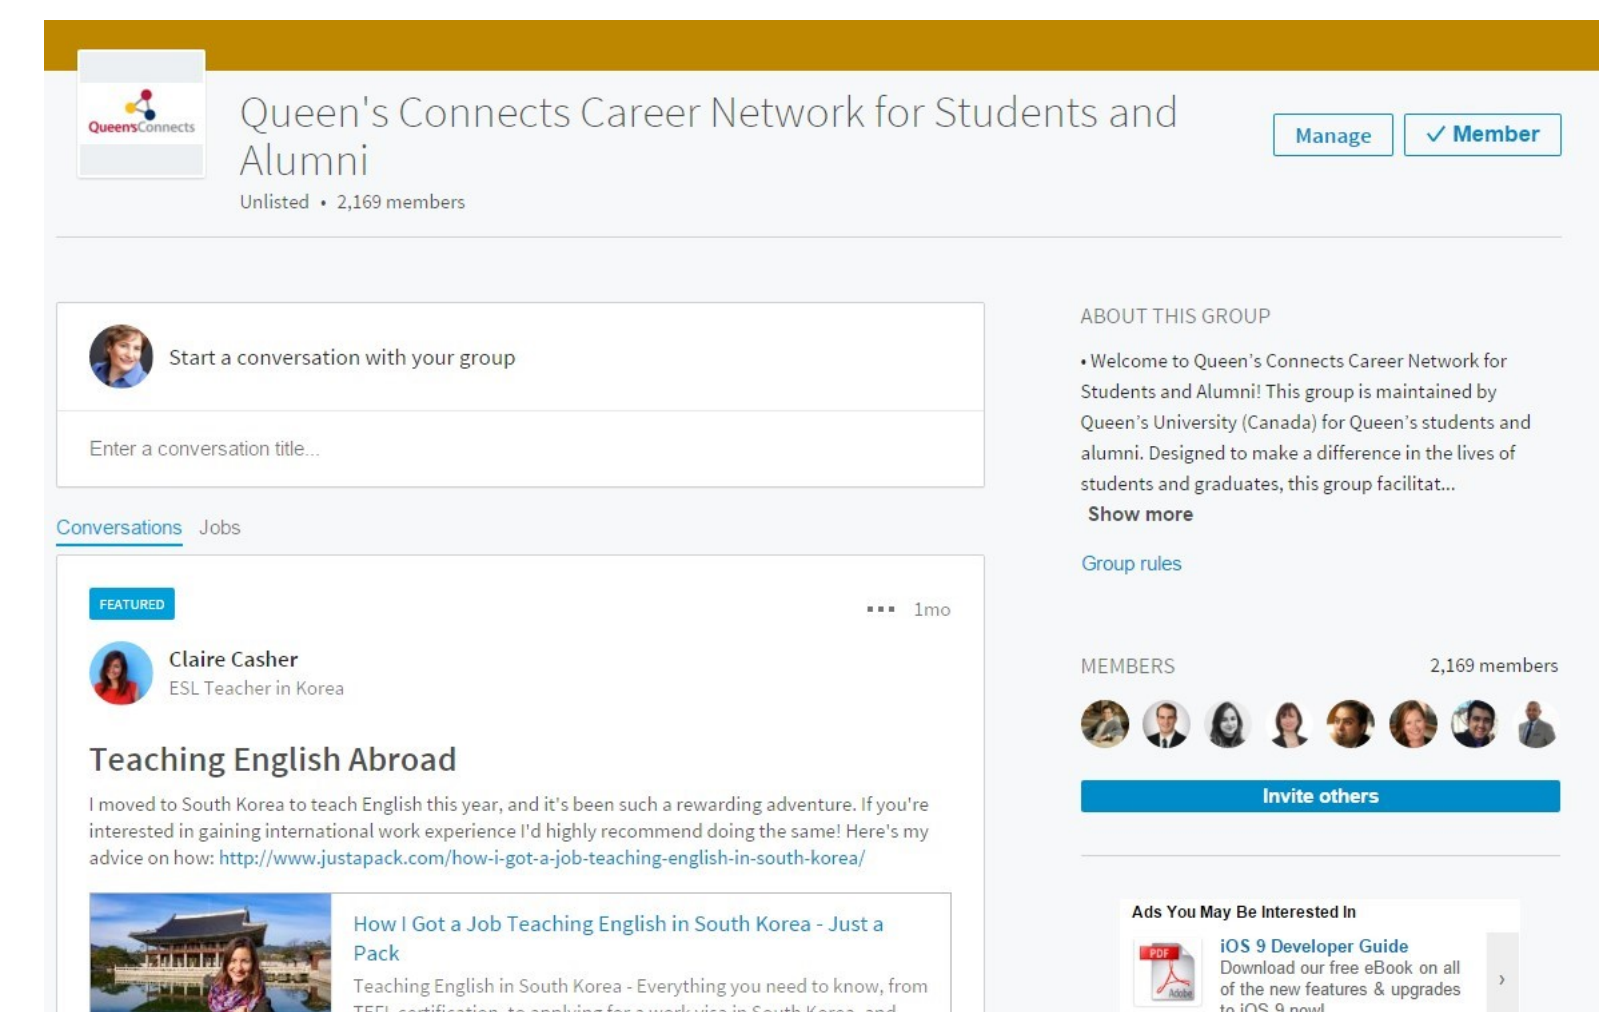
QueensConnects

Queen's Connects Career Network for Students and Alumni

Unlisted • 2,169 members

Manage

✓ Member

Start a conversation with your group

Enter a conversation title...

Conversations Jobs

FEATURED

••• 1mo

Claire Casher
ESL Teacher in Korea

Teaching English Abroad

I moved to South Korea to teach English this year, and it's been such a rewarding adventure. If you're interested in gaining international work experience I'd highly recommend doing the same! Here's my advice on how: http://www.justapack.com/how-i-got-a-job-teaching-english-in-south-korea/

How I Got a Job Teaching English in South Korea - Just a Pack

Teaching English in South Korea - Everything you need to know, from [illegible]

ABOUT THIS GROUP

• Welcome to Queen's Connects Career Network for Students and Alumni! This group is maintained by Queen's University (Canada) for Queen's students and alumni. Designed to make a difference in the lives of students and graduates, this group facilitat...

Show more

Group rules

MEMBERS

2,169 members

Invite others

Ads You May Be Interested In

PDF

Adobe

iOS 9 Developer Guide

Download our free eBook on all of the new features & upgrades to iOS 9 now!

›